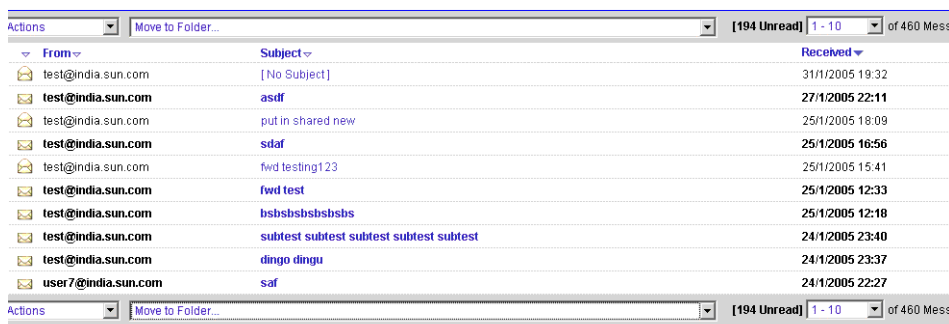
Actions | Move to Folder... | [194 Unread] 1 - 10 | of 460 Mess

| From | Subject | Received |
|---|---|---|
| test@india.sun.com | [No Subject] | 31/1/2005 19:32 |
| test@india.sun.com | asdf | 27/1/2005 22:11 |
| test@india.sun.com | put in shared new | 25/1/2005 18:09 |
| test@india.sun.com | sdaf | 25/1/2005 16:56 |
| test@india.sun.com | fwd testing123 | 25/1/2005 15:41 |
| test@india.sun.com | fwd test | 25/1/2005 12:33 |
| test@india.sun.com | bsbsbsbsbsbsbs | 25/1/2005 12:18 |
| test@india.sun.com | subtest subtest subtest subtest subtest | 24/1/2005 23:40 |
| test@india.sun.com | dingo dingu | 24/1/2005 23:37 |
| user7@india.sun.com | saf | 24/1/2005 22:27 |

Actions | Move to Folder... | [194 Unread] 1 - 10 | of 460 Mess